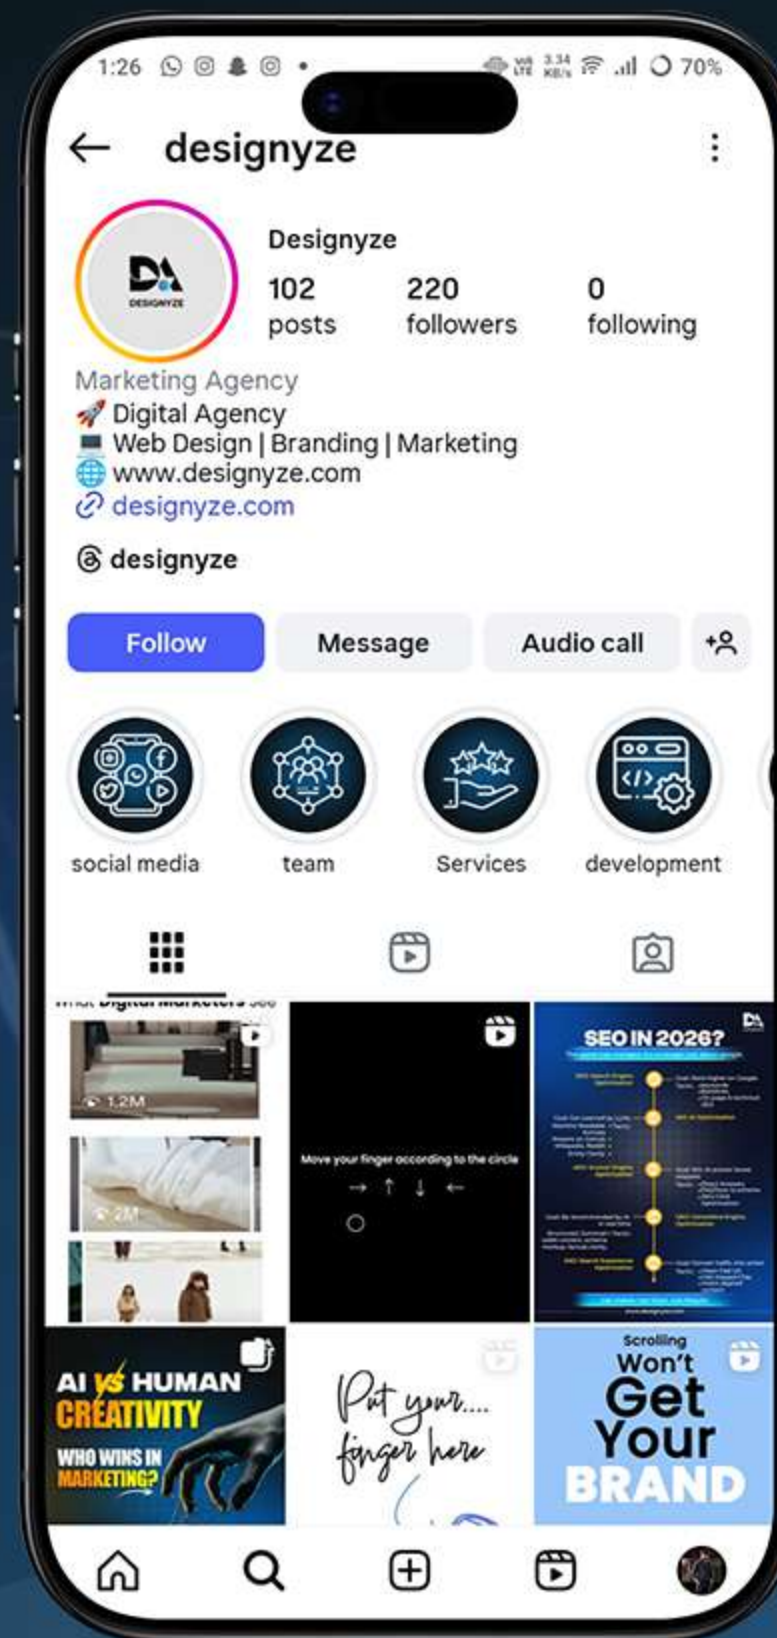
1:26 3.34 KB/s 70%

designyze

DESIGNYZE

Designyze

102 posts

220 followers

0 following

Marketing Agency
🚀 Digital Agency
💻 Web Design | Branding | Marketing
🌐 www.designyze.com
designyze.com

designyze

Follow

Message

Audio call

social media

team

Services

development

1.2M

2M

Move your finger according to the circle

→ ↑ ↓ ←

SEO IN 2026?

AI VS HUMAN CREATIVITY

WHO WINS IN MARKETING?

Put your.... finger here

Scrolling Won't Get Your BRAND